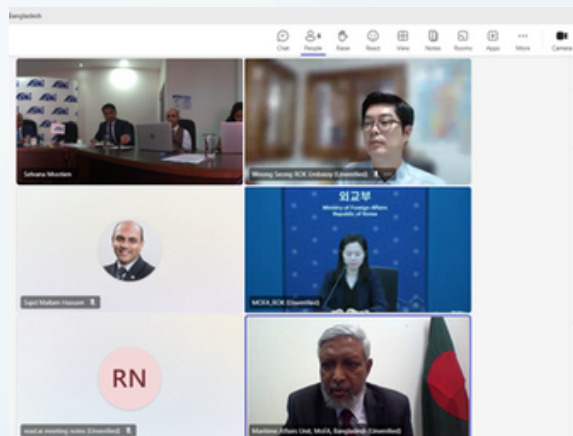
Bangladesh

Chat People 6 Raise React View Notes Rooms Apps More Camera

Selvana Moutiam

Woong Seong ROK Embassy (Unverified)

Sajid Mallam Hassam

외교부
Ministry of Foreign Affairs
Republic of Korea

MOFA_ROK (Unverified)

RN

read.ai meeting notes (Unverified)

Maritime Affairs Unit, MOFA, Bangladesh (Unverified)